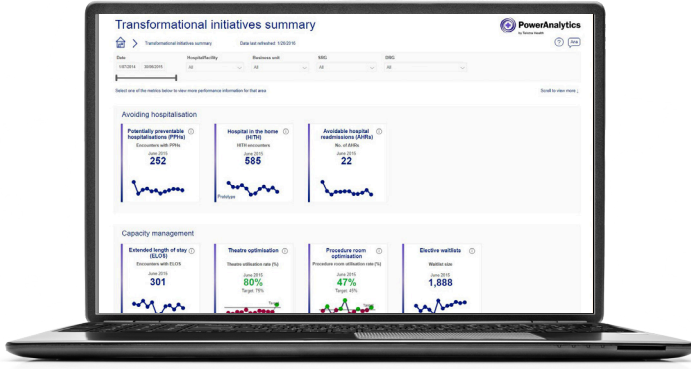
Transformational initiatives summary

PowerAnalytics
by Rovera Health

Transformational initiatives summary    Data last refreshed: 1/26/2016

Date    Hospital/facility    Business unit    SMG    DMG
1/07/2014    30/06/2015    All    All    All    All

Select one of the metrics below to view more performance information for that area

Scroll to view more

Avoiding hospitalisation

Potentially preventable hospitalisations (PPHs)
Encounters with PPHs
June 2015
252

Hospital in the home (HITH)
HITH encounters
June 2015
585
Prototype

Avoidable hospital readmissions (AHRs)
No. of AHRs
June 2015
22

Capacity management

Extended length of stay (ELOS)
Encounters with ELOS
June 2015
301

Theatre optimisation
Theatre utilisation rate (%)
June 2015
80%
Target: 75%

Procedure room optimisation
Procedure room utilisation rate (%)
June 2015
47%
Target: 45%

Elective waitlists
Waitlist size
June 2015
1,888